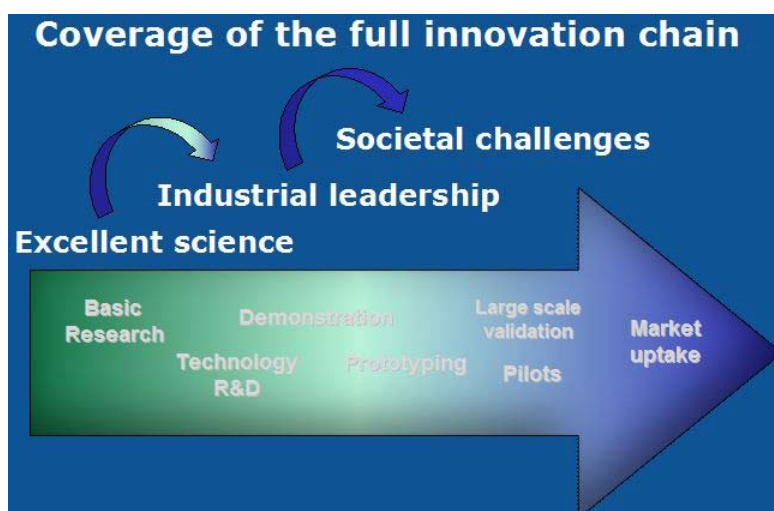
Coverage of the full innovation chain

Societal challenges

Industrial leadership

Excellent science

Basic Research

Technology R&D

Demonstration

Prototyping

Large scale validation

Pilots

Market uptake